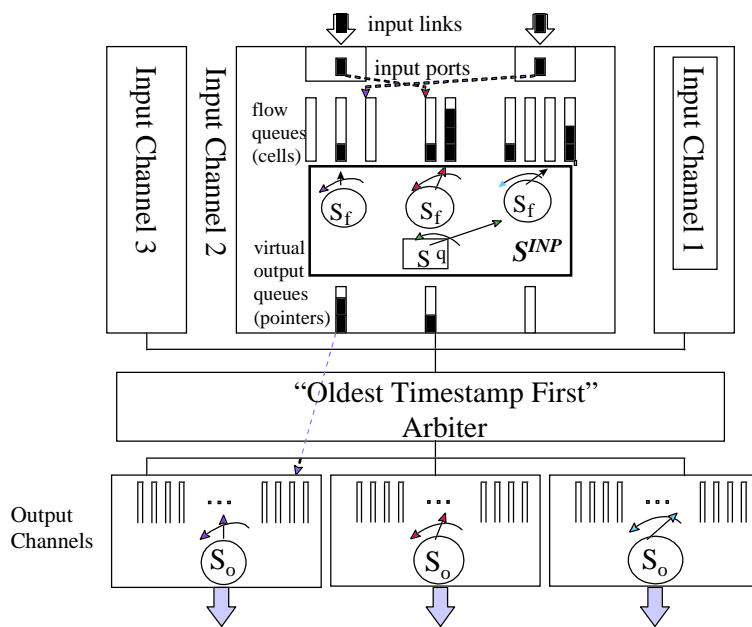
input links

input ports

Input Channel 3

Input Channel 2

flow queues (cells)

$S_f$

$S_f$

$S_f$

$S^q$

$S^{INP}$

virtual output queues (pointers)

Input Channel 1

"Oldest Timestamp First" Arbiter

Output Channels

...

$S_o$

...

$S_o$

...

$S_o$